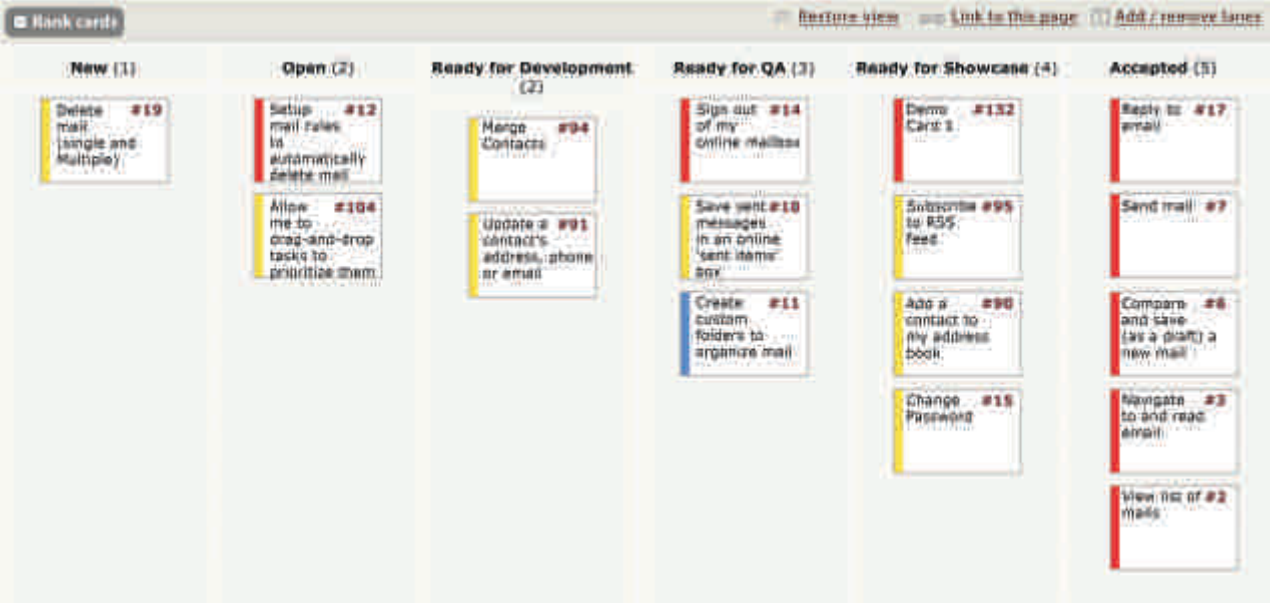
Rank cards

Restore view   Link to this page   Add / remove lanes

New (1)

Delete mail (single and Multiple) #19

Open (2)

Setup mail rules to automatically delete mail #12

Allow me to drag-and-drop tasks to prioritize them #104

Ready for Development (2)

Merge Contacts #94

Update a contact's address, phone or email #91

Ready for QA (3)

Sign out of my online mailbox #14

Save sent messages in an online 'sent items' box #10

Create custom folders to organize mail #11

Ready for Showcase (4)

Demo Card 1 #132

Subscribe to RSS feed #95

Add a contact to my address book #90

Change Password #15

Accepted (5)

Reply to email #17

Send mail #7

Compose and save (as a draft) a new mail #6

Navigate to and read email #3

View list of mails #2